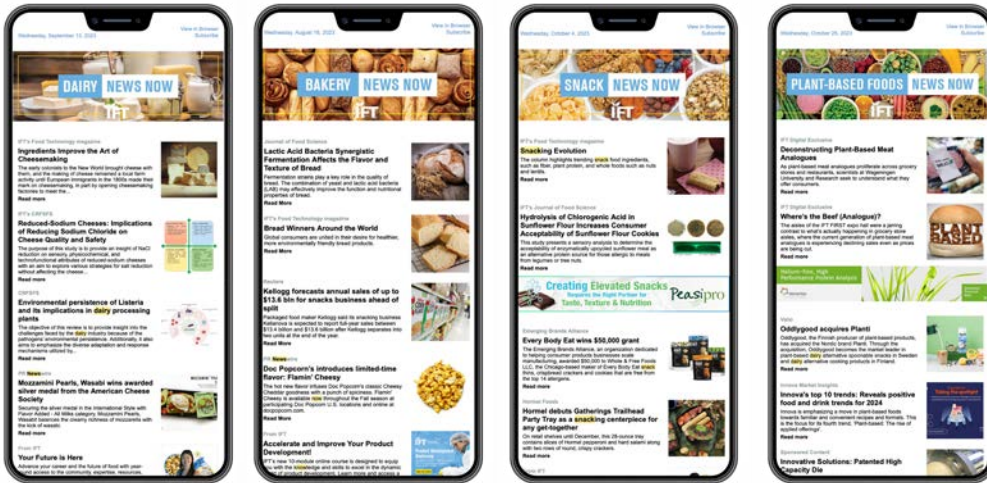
Wednesday, September 13, 2023

View in Browser
Subscribe

DAIRY NEWS NOW

IFT

IFT's Food Technology magazine

Ingredients Improve the Art of Cheesemaking

The early colonists in the New World brought cheese with them, and the making of cheese remained a local farm activity until European immigrants in the 1800s made their mark on cheesemaking, in part by opening cheesemaking factories to meet the...

Read more

IFT's CRFSFS

Reduced-Sodium Cheeses: Implications of Reducing Sodium Chloride on Cheese Quality and Safety

The purpose of this study is to provide an insight of NaCl reduction on sensory, physicochemical, and technofunctional attributes of reduced-sodium cheeses with an aim to explore various strategies for salt reduction without affecting the cheese...

Read more

CRFSFS

Environmental persistence of Listeria and its implications in dairy processing plants

The objective of this review is to provide insight into the challenges faced by the dairy industry because of the pathogenic environmental persistence. Additionally, it also aims to emphasize the diverse adaptation and response mechanisms utilized by...

Read more

IFT News

Mozzamini Pearls, Wasabi wins awarded silver medal from the American Cheese Society

Securing the silver medal in the International Style with Flavor Added - All Milks category, Mozzamini Pearls, Wasabi balances the creamy richness of mozzarella with the kick of wasabi.

Read more

From IFT

Your Future is Here

Advance your career and the future of food with year-round access to the community, expertise, resources,

Wednesday, August 16, 2023

View in Browser
Subscribe

BAKERY NEWS NOW

IFT

Journal of Food Science

Lactic Acid Bacteria Synergistic Fermentation Affects the Flavor and Texture of Bread

Fermentation strains play a key role in the quality of bread. The combination of yeast and lactic acid bacteria (LAB) may effectively improve the function and nutritional properties of bread.

Read More

IFT's Food Technology magazine

Bread Winners Around the World

Global consumers are united in their desire for healthier, more environmentally friendly bread products.

Read More

Reuters

Kellogg forecasts annual sales of up to $13.6 bln for snacks business ahead of split

Packaged food maker Kellogg said its snacking business Kellanova is expected to report full-year sales between $13.4 billion and $13.6 billion after Kellogg separates into two units at the end of the year.

Read More

IFT News

Doc Popcorn's introduces limited-time flavor: Flamin' Cheesy

The hot new flavor infuses Doc Popcorn's classic Cheesy Cheddar goodness with a punch of spiciness. Flamin' Cheesy is available now throughout the Fall season at participating Doc Popcorn U.S. locations and online at docpopcorn.com.

Read More

From IFT

Accelerate and Improve Your Product Development!

IFT's new 10-module online course is designed to equip you with the knowledge and skills to excel in the dynamic world of product development. Learn more and access a

Wednesday, October 4, 2023

View in Browser
Subscribe

SNACK NEWS NOW

IFT

IFT's Food Technology magazine

Snacking Evolution

The column highlights trending snack food ingredients, such as fiber, plant protein, and whole foods such as nuts and lentils.

Read more

IFT's Journal of Food Science

Hydrolysis of Chlorogenic Acid in Sunflower Flour Increases Consumer Acceptability of Sunflower Flour Cookies

This study presents a sensory analysis to determine the acceptability of enzymatically upcycled sunflower meal as an alternative protein source for those allergic to meals from legumes or tree nuts.

Read more

Creating Elevated Snacks Requires the Right Partner for Taste, Texture & Nutrition

Peasipro

Emerging Brands Alliance

Every Body Eat wins $50,000 grant

The Emerging Brands Alliance, an organization dedicated to helping consumer products businesses scale manufacturing, awarded $50,000 to Whole & Free Foods LLC, the Chicago-based maker of Every Body Eat snack thins, crispbread crackers and cookies that are free from the top 14 allergens.

Read more

Hormel Foods

Hormel debuts Gathering Trailhead Party Tray as a snacking centerpiece for any get-together

On retail shelves until December, the 28-ounce tray contains slices of Hormel pepperoni and hard salami along with rows of round, crispy crackers.

Read more

IFT

Wednesday, October 25, 2023

View in Browser
Subscribe

PLANT-BASED FOODS NEWS NOW

IFT

IFT Digital Exclusive

Deconstructing Plant-Based Meat Analogues

As plant-based meat analogues proliferate across grocery stores and restaurants, scientists at Wageningen University and Research seek to understand what they offer consumers.

Read more

IFT Digital Exclusive

Where's the Beef (Analogue)?

The aisles of the IFT FIRST expo hall were a jarring contrast to what's actually happening in grocery store aisles, where the current generation of plant-based meat analogues is experiencing declining sales even as prices are being cut.

Read more

PLANT BASED

Helium-free, High Performance Protein Analysis

Halo

Oddlygood acquires Planti

Oddlygood, the Finnish producer of plant-based products, has acquired the Nordic brand Planti. Through the acquisition, Oddlygood becomes the market leader in plant-based dairy alternative spoonable snacks in Sweden and dairy alternative cooking products in Finland.

Read more

Innova Market Insights

Innova's top 10 trends: Reveals positive food and drink trends for 2024

Innova is emphasizing a move in plant-based foods towards familiar and convenient recipes and formats. This is the focus for its fourth trend, 'Plant-based: The rise of applied offerings'.

Read more

Sponsored Content

Innovative Solutions: Patented High Capacity Die